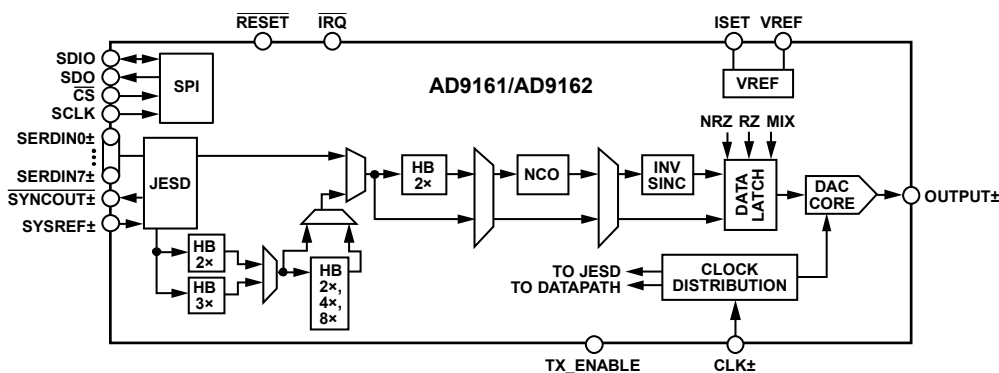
$\overline{\text{RESET}}$

$\overline{\text{IRQ}}$

ISET VREF

VREF

SDIO
SDO
$\overline{\text{CS}}$
SCLK

SPI

AD9161/AD9162

SERDIN0±
SERDIN7±
$\overline{\text{SYNCOUT±}}$
SYSREF±

JESD

HB 2×

NCO

INV SINC

NRZ RZ MIX

DATA LATCH

DAC CORE

OUTPUT±

HB 2×

HB 3×

HB 2×, 4×, 8×

TO JESD
TO DATAPATH

CLOCK DISTRIBUTION

TX_ENABLE

CLK±